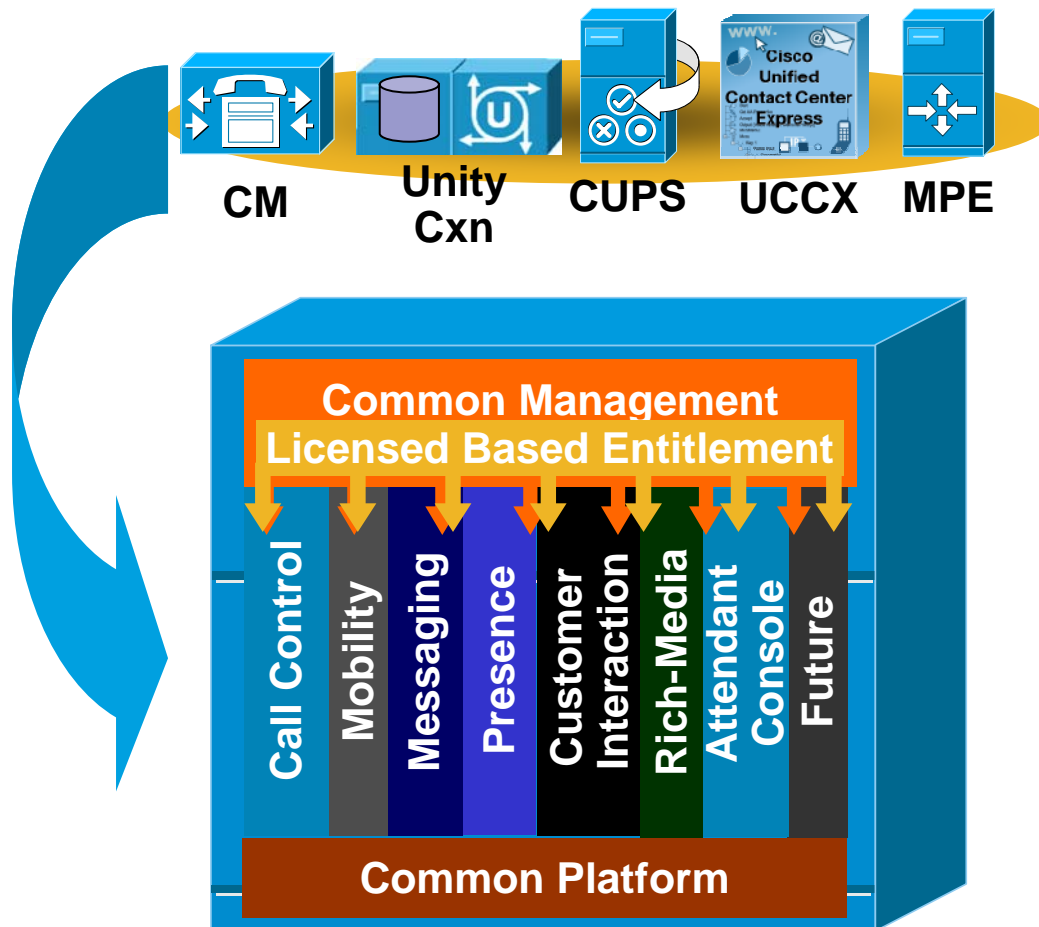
www.
Cisco
Unified
Contact Center
Express

CM

Unity
Cxn

CUPS

UCCX

MPE

Common Management
Licensed Based Entitlement

Call Control

Mobility

Messaging

Presence

Customer
Interaction

Rich-Media

Attendant
Console

Future

Common Platform